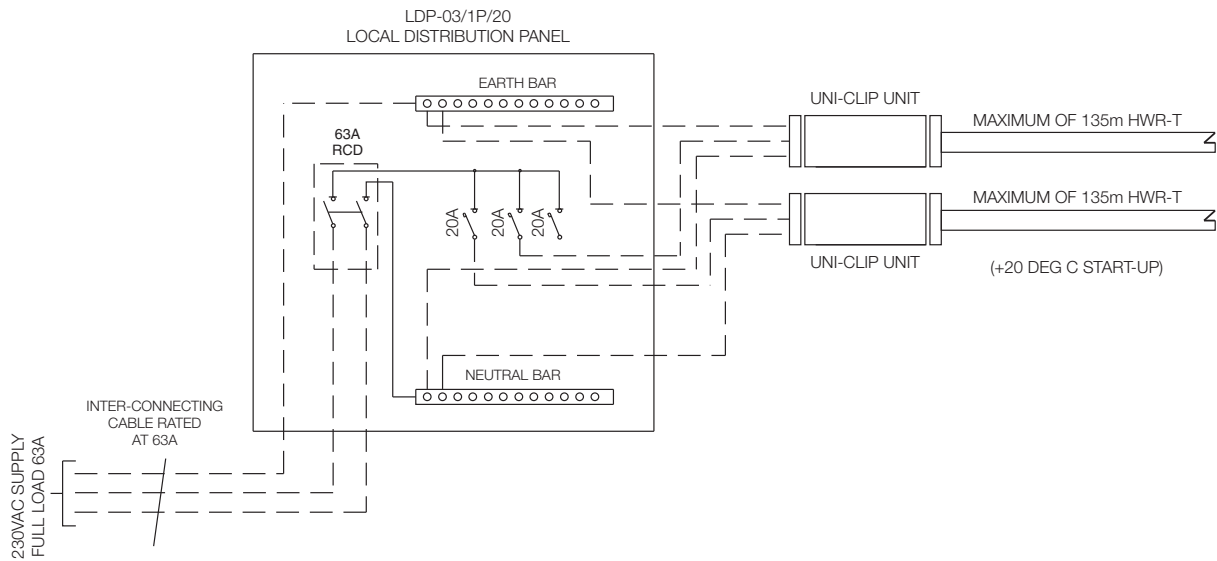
LDP-03/1P/20
LOCAL DISTRIBUTION PANEL

EARTH BAR

63A
RCD

20A
20A
20A

NEUTRAL BAR

UNI-CLIP UNIT

MAXIMUM OF 135m HWR-T

MAXIMUM OF 135m HWR-T

UNI-CLIP UNIT

(+20 DEG C START-UP)

INTER-CONNECTING
CABLE RATED
AT 63A

230VAC SUPPLY
FULL LOAD 63A